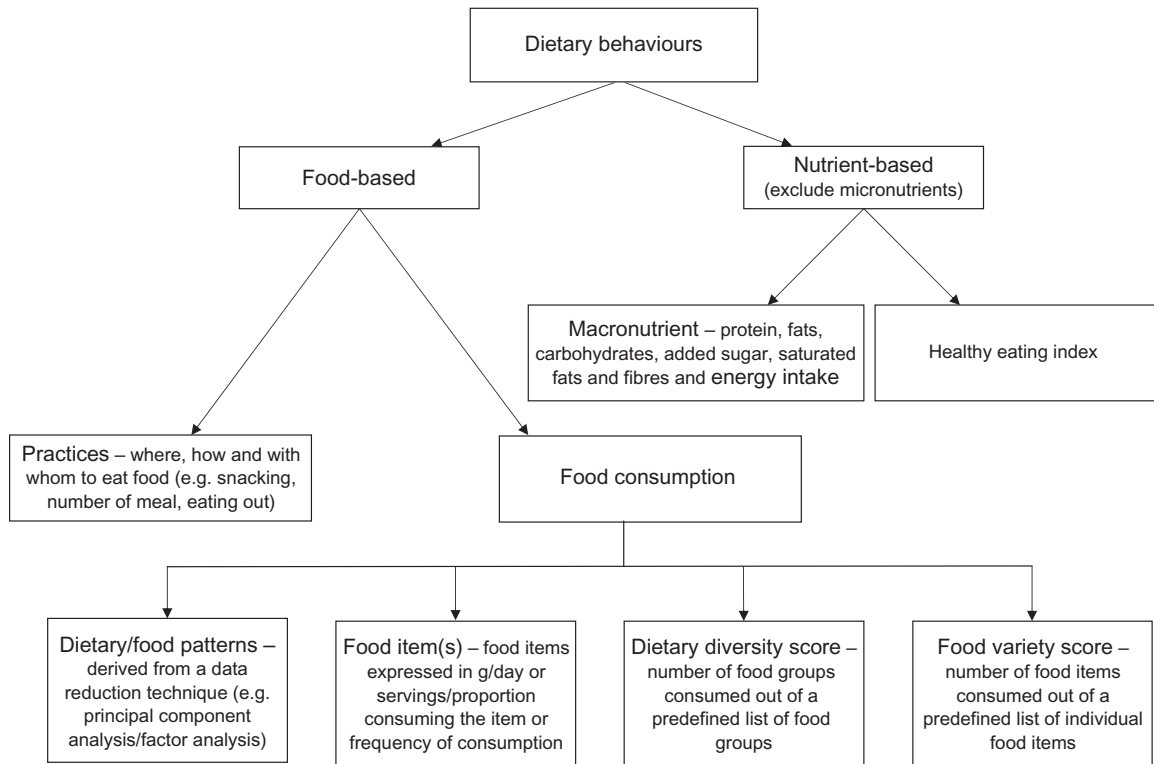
Dietary behaviours

Food-based

Nutrient-based (exclude micronutrients)

Macronutrient – protein, fats, carbohydrates, added sugar, saturated fats and fibres and energy intake

Healthy eating index

Practices – where, how and with whom to eat food (e.g. snacking, number of meal, eating out)

Food consumption

Dietary/food patterns – derived from a data reduction technique (e.g. principal component analysis/factor analysis)

Food item(s) – food items expressed in g/day or servings/proportion consuming the item or frequency of consumption

Dietary diversity score – number of food groups consumed out of a predefined list of food groups

Food variety score – number of food items consumed out of a predefined list of individual food items